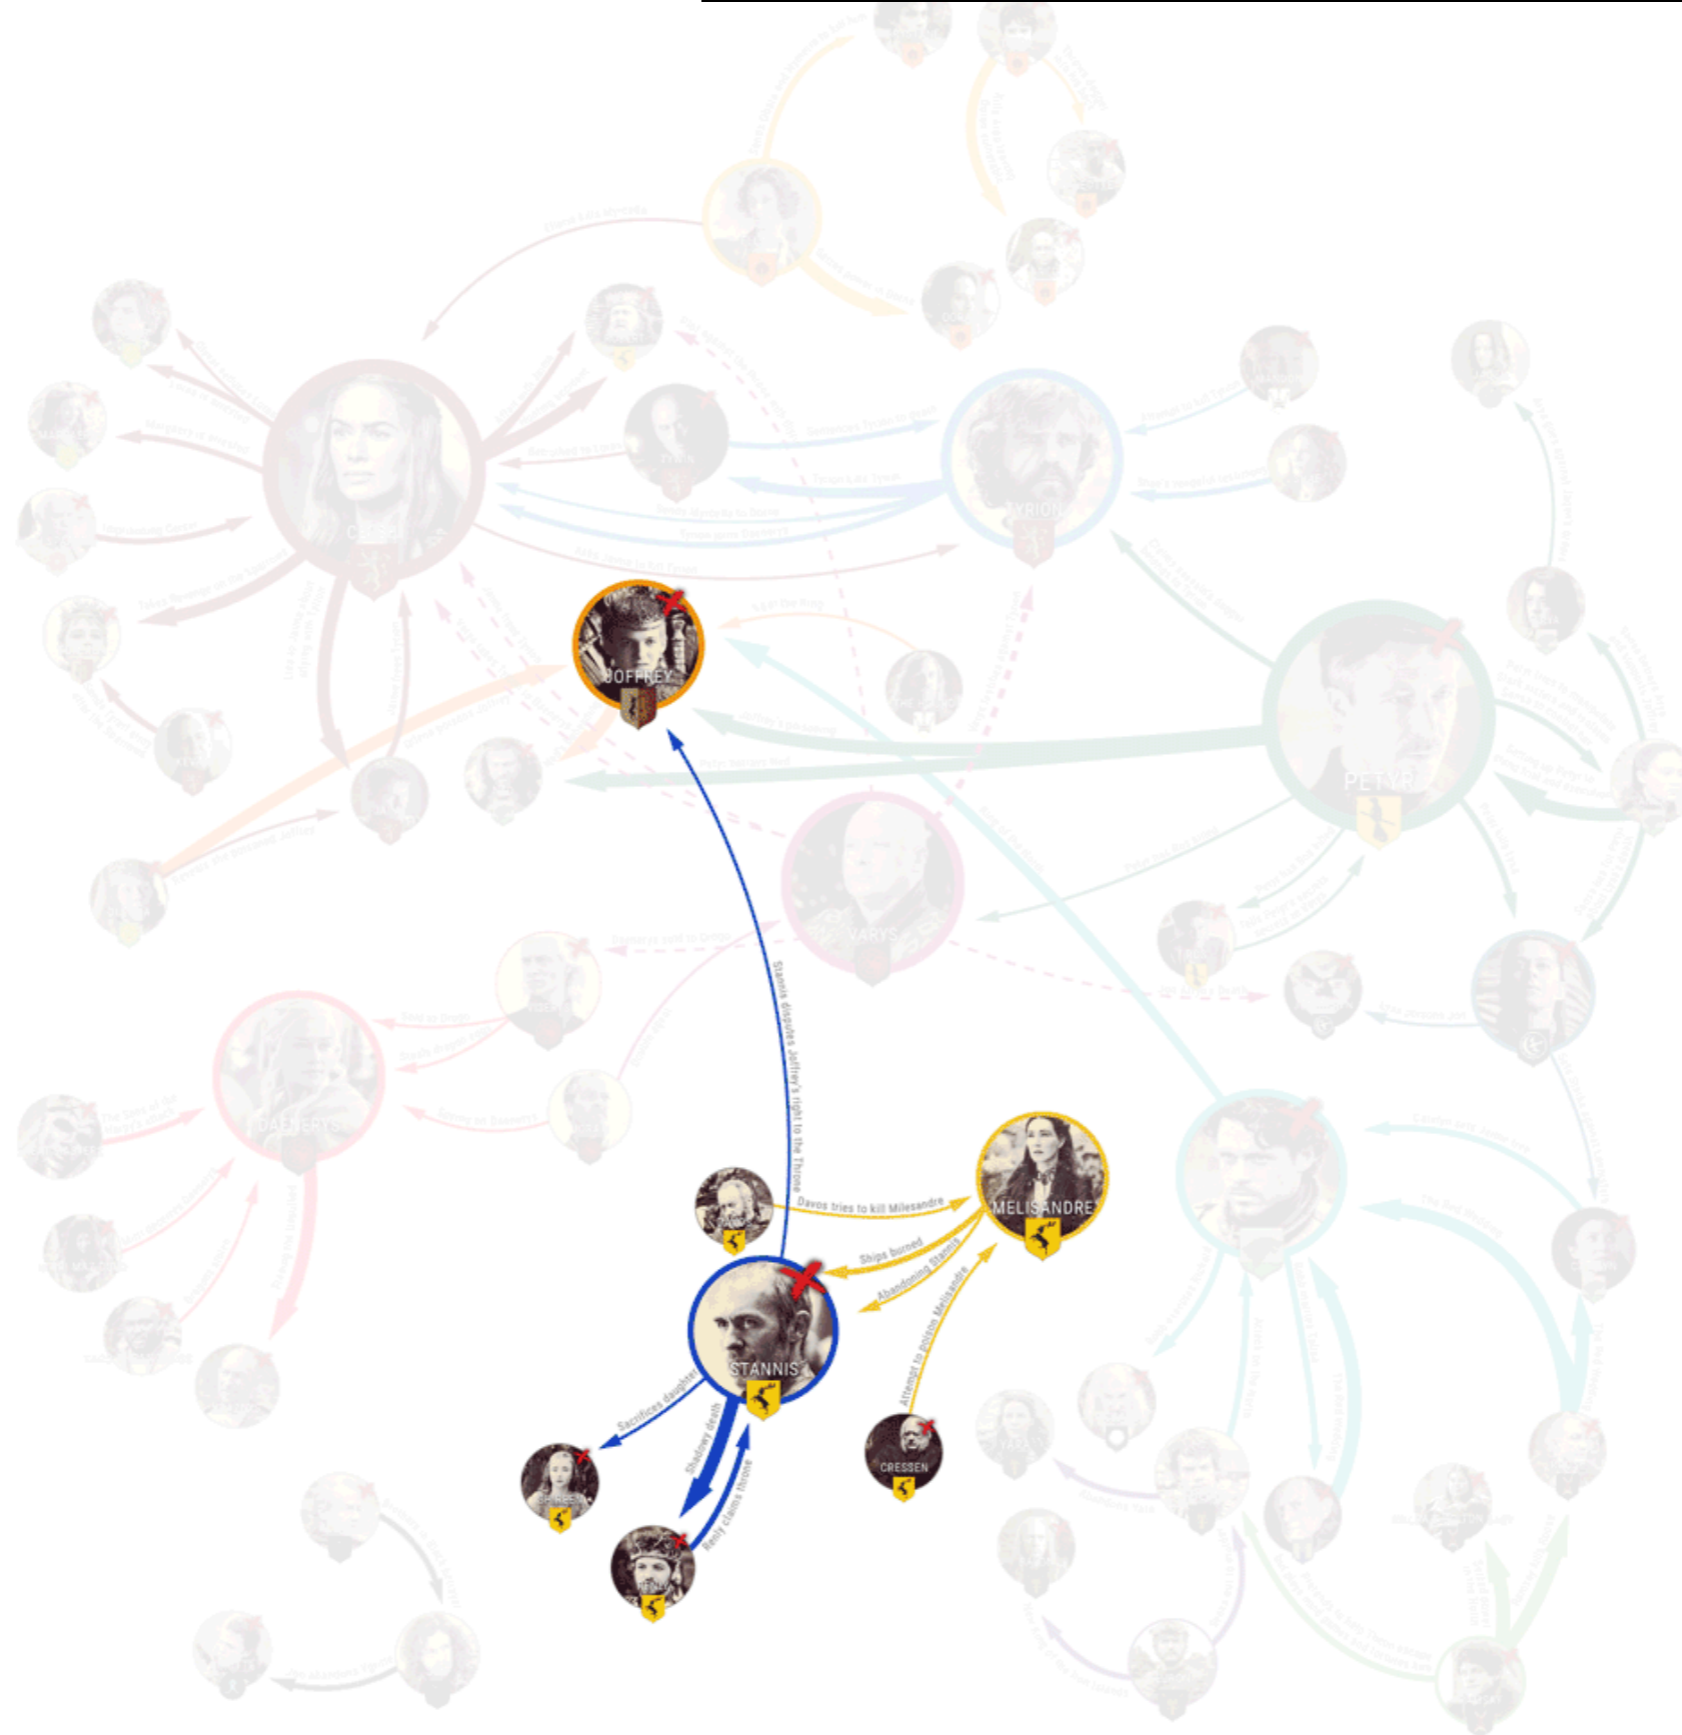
JOFFREY

Stannis disputes Joffrey's right to the Throne

Davos tries to kill Milesandre

MELISANDRE

Ships burned

Abandoning Stannis

Attempt to poison Melisandre

STANNIS

Sacrifices daughter

Shadowy death

Renly claims throne

CRESSEN

CERSEI

TYRION

PETYR

VARYS

DAENERYS